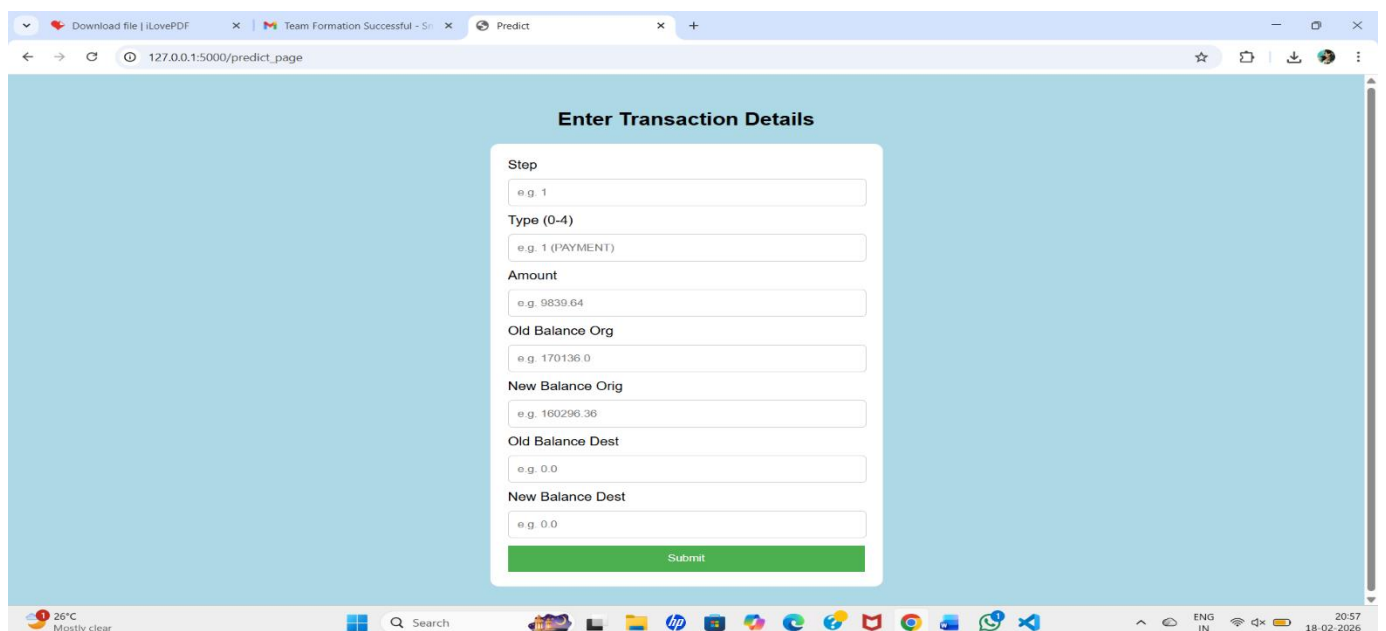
Download file | iLovePDF
Team Formation Successful - Sn
Predict
127.0.0.1:5000/predict_page

Enter Transaction Details

Step
e.g. 1
Type (0-4)
e.g. 1 (PAYMENT)
Amount
e.g. 9839.64
Old Balance Org
e.g. 170136.0
New Balance Orig
e.g. 160296.36
Old Balance Dest
e.g. 0.0
New Balance Dest
e.g. 0.0
Submit

1 26°C
Mostly clear
Search
ENG
IN
20:57
18-02-2026